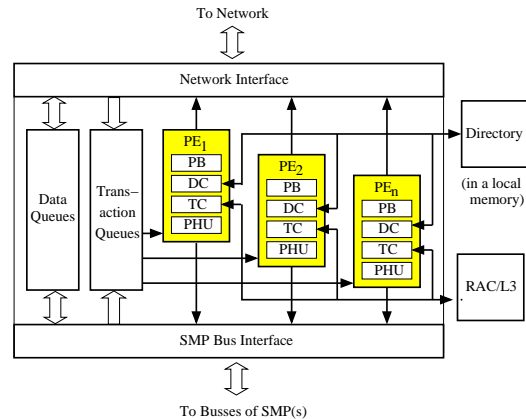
To Network

Network Interface

Data Queues

Trans–action Queues

$PE_1$
PB
DC
TC
PHU

$PE_2$
PB
DC
TC
PHU

$PE_n$
PB
DC
TC
PHU

Directory

(in a local memory)

RAC/L3

SMP Bus Interface

To Busses of SMP(s)